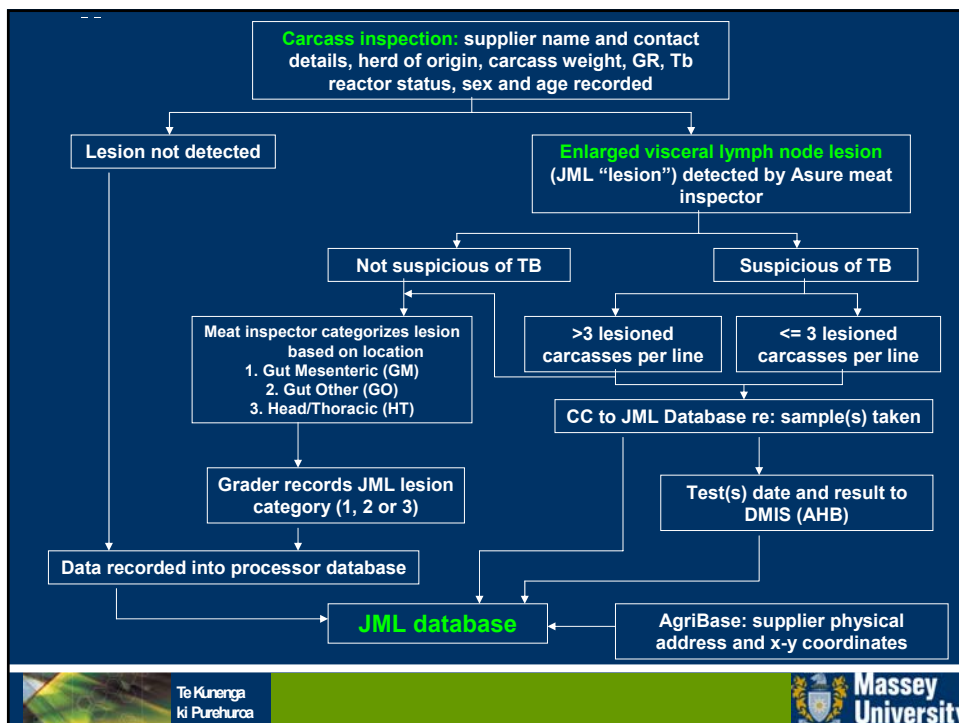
Carcass inspection: supplier name and contact details, herd of origin, carcass weight, GR, Tb reactor status, sex and age recorded

Lesion not detected

Enlarged visceral lymph node lesion (JML "lesion") detected by Asure meat inspector

Not suspicious of TB

Suspicious of TB

Meat inspector categorizes lesion based on location
1. Gut Mesenteric (GM)
2. Gut Other (GO)
3. Head/Thoracic (HT)

>3 lesioned carcasses per line

<= 3 lesioned carcasses per line

CC to JML Database re: sample(s) taken

Grader records JML lesion category (1, 2 or 3)

Test(s) date and result to DMIS (AHB)

Data recorded into processor database

JML database

AgriBase: supplier physical address and x-y coordinates

Te Kunenga ki Purehuroa

Massey University